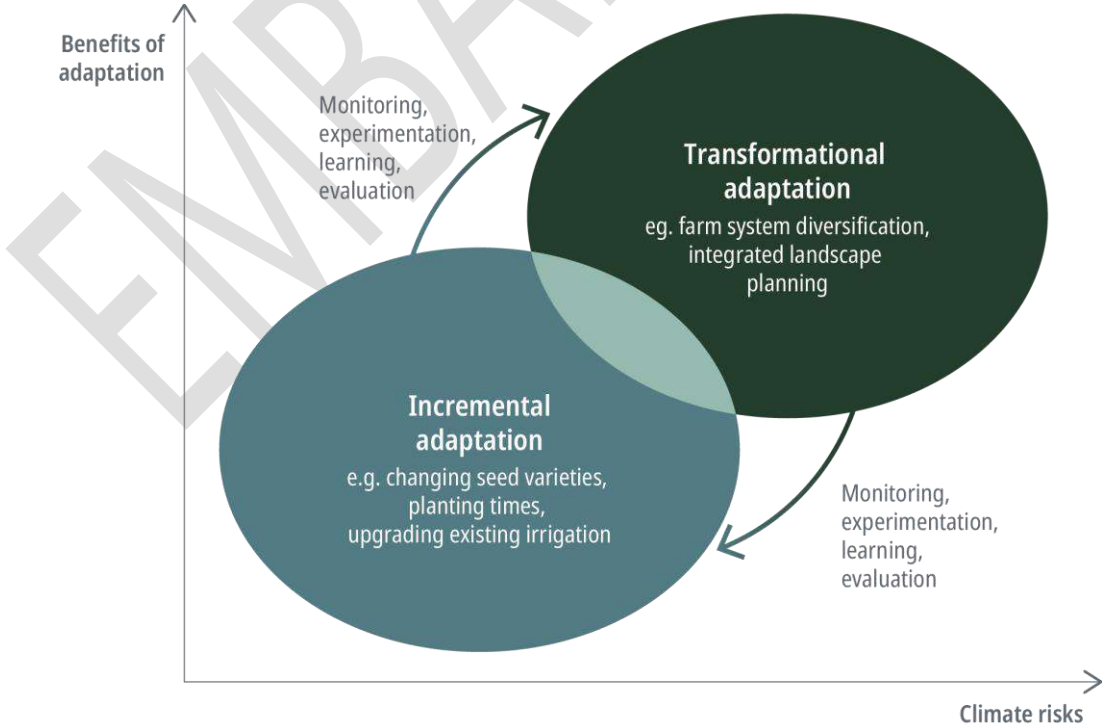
Benefits of adaptation

Monitoring, experimentation, learning, evaluation

Transformational adaptation

eg. farm system diversification, integrated landscape planning

Incremental adaptation

e.g. changing seed varieties, planting times, upgrading existing irrigation

Monitoring, experimentation, learning, evaluation

Climate risks

EMBARGO